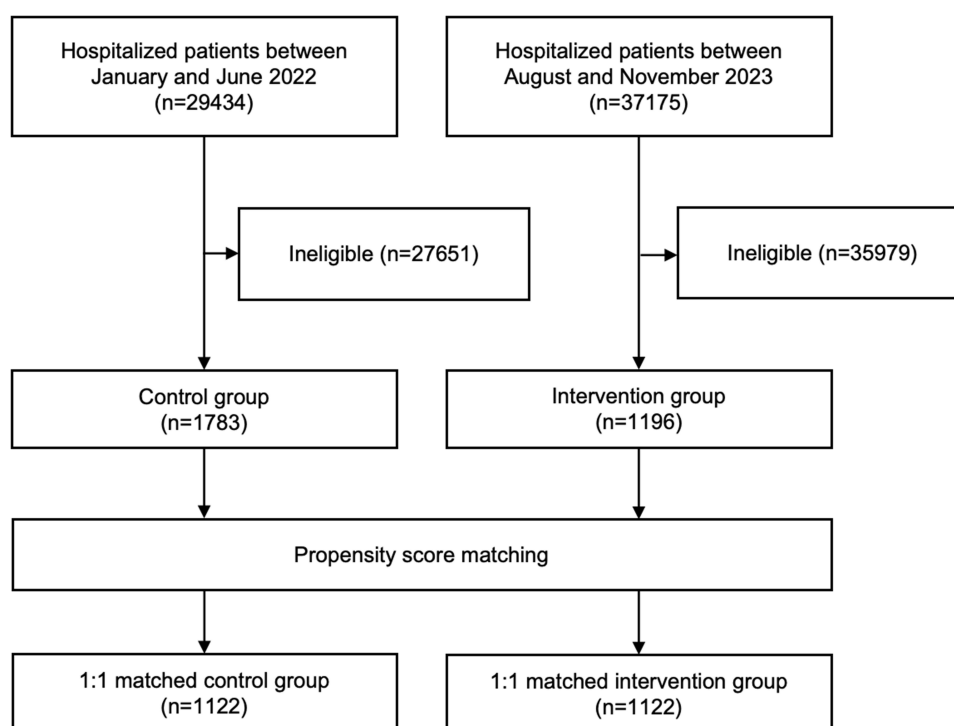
Hospitalized patients between January and June 2022 (n=29434)

Hospitalized patients between August and November 2023 (n=37175)

Ineligible (n=27651)

Ineligible (n=35979)

Control group (n=1783)

Intervention group (n=1196)

Propensity score matching

1:1 matched control group (n=1122)

1:1 matched intervention group (n=1122)